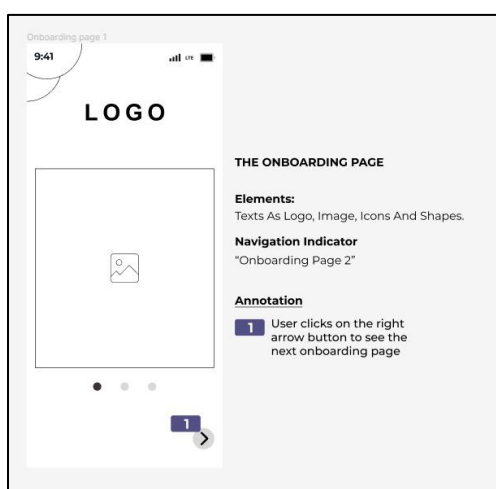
Onboarding page 1

9:41

LTE

LOGO

1

THE ONBOARDING PAGE

Elements:
Texts As Logo, Image, Icons And Shapes.

Navigation Indicator
"Onboarding Page 2"

Annotation

1 User clicks on the right arrow button to see the next onboarding page